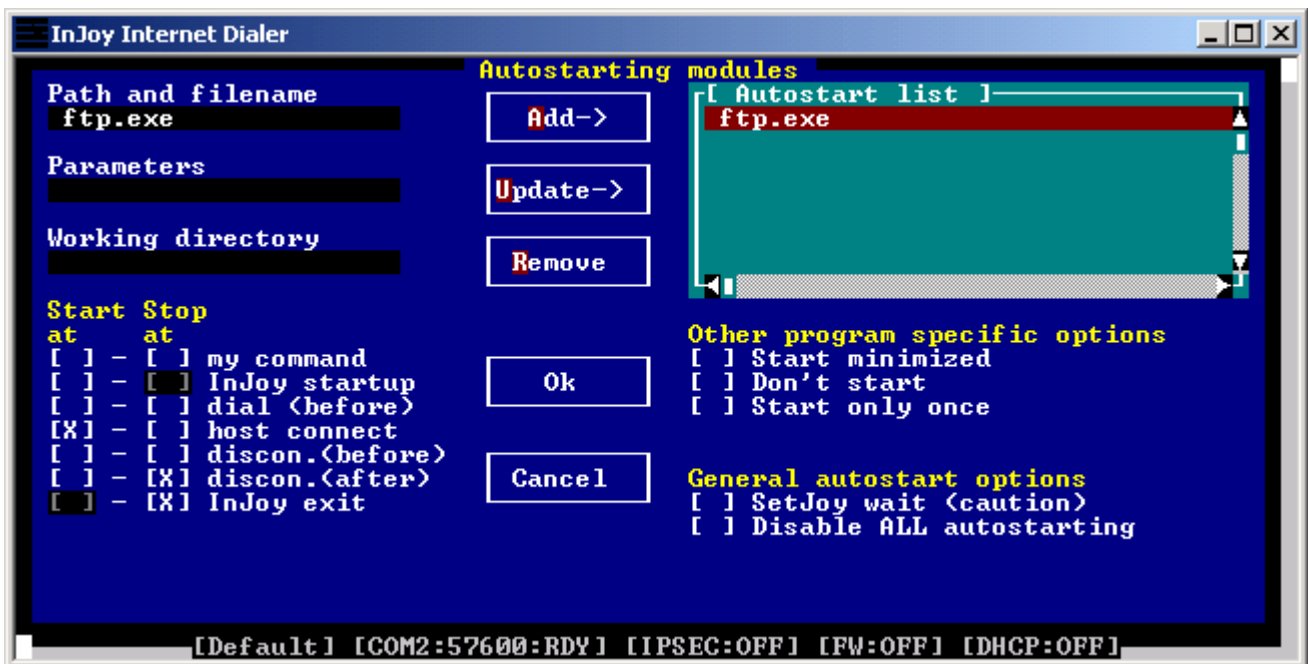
InJoy Internet Dialer

Autostarting modules

Path and filename
ftp.exe

Parameters

Working directory

Add->

Update->

Remove

[ Autostart list ]
ftp.exe

Start Stop
at at
[ ] - [ ] my command
[ ] - [ ] InJoy startup
[ ] - [ ] dial (before)
[X] - [ ] host connect
[ ] - [ ] discon.(before)
[ ] - [X] discon.(after)
[ ] - [X] InJoy exit

Ok

Cancel

Other program specific options
[ ] Start minimized
[ ] Don't start
[ ] Start only once

General autostart options
[ ] SetJoy wait (caution)
[ ] Disable ALL autostarting

[Default] [COM2:57600:RDY] [IPSEC:OFF] [FW:OFF] [DHCP:OFF]